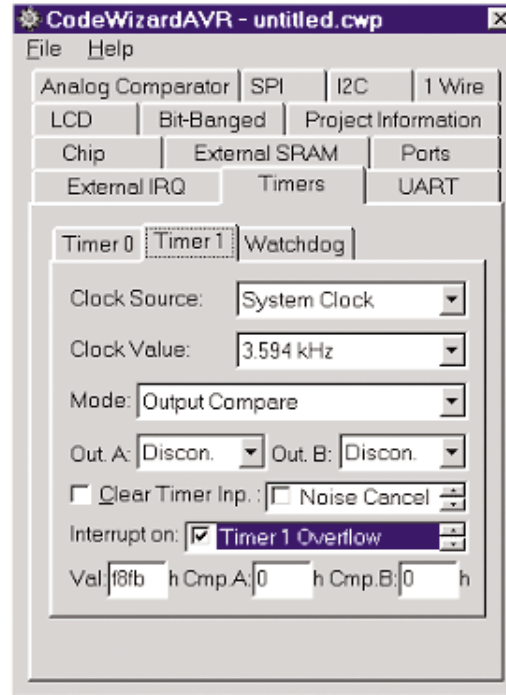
CodeWizardAVR - untitled.cwp

File Help

Analog Comparator | SPI | I2C | 1 Wire
LCD | Bit-Banged | Project Information
Chip | External SRAM | Ports
External IRQ | Timers | UART

Timer 0 | Timer 1 | Watchdog

Clock Source: System Clock

Clock Value: 3.594 kHz

Mode: Output Compare

Out. A: Discon. Out. B: Discon.

Clear Timer Inp. : Noise Cancel

Interrupt on: Timer 1 Overflow

Val: f8fb h Cmp.A: 0 h Cmp.B: 0 h